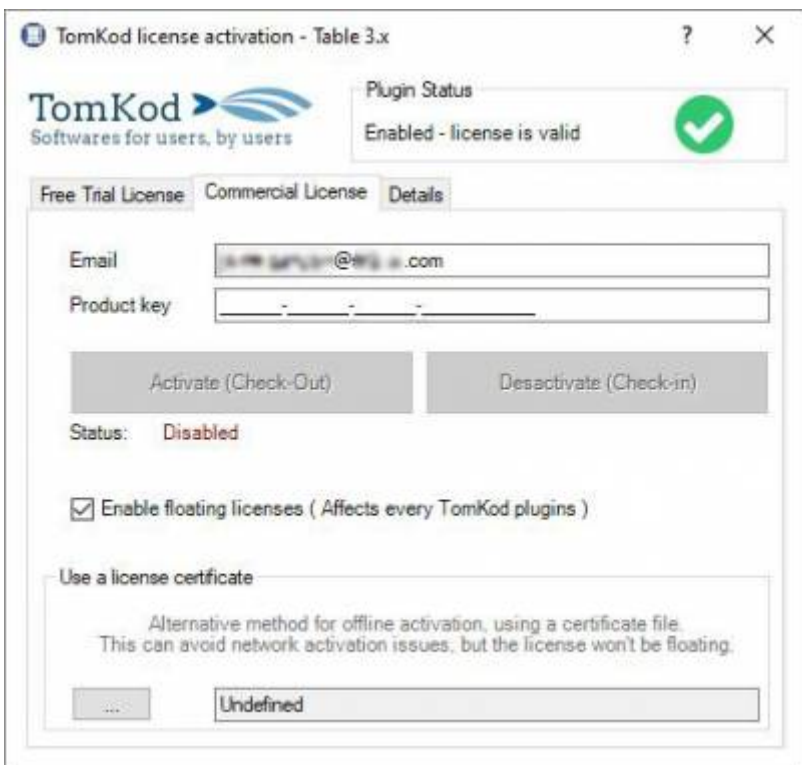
TomKod license activation - Table 3.x

?

X

TomKod
Softwares for users, by users

Plugin Status
Enabled - license is valid

Free Trial License | Commercial License | Details

Email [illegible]@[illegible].com
Product key _____-_____-_____-__________

Activate (Check-Out)
Desactivate (Check-in)

Status: Disabled

☑ Enable floating licenses ( Affects every TomKod plugins )

Use a license certificate

Alternative method for offline activation, using a certificate file.
This can avoid network activation issues, but the license won't be floating.

...
Undefined